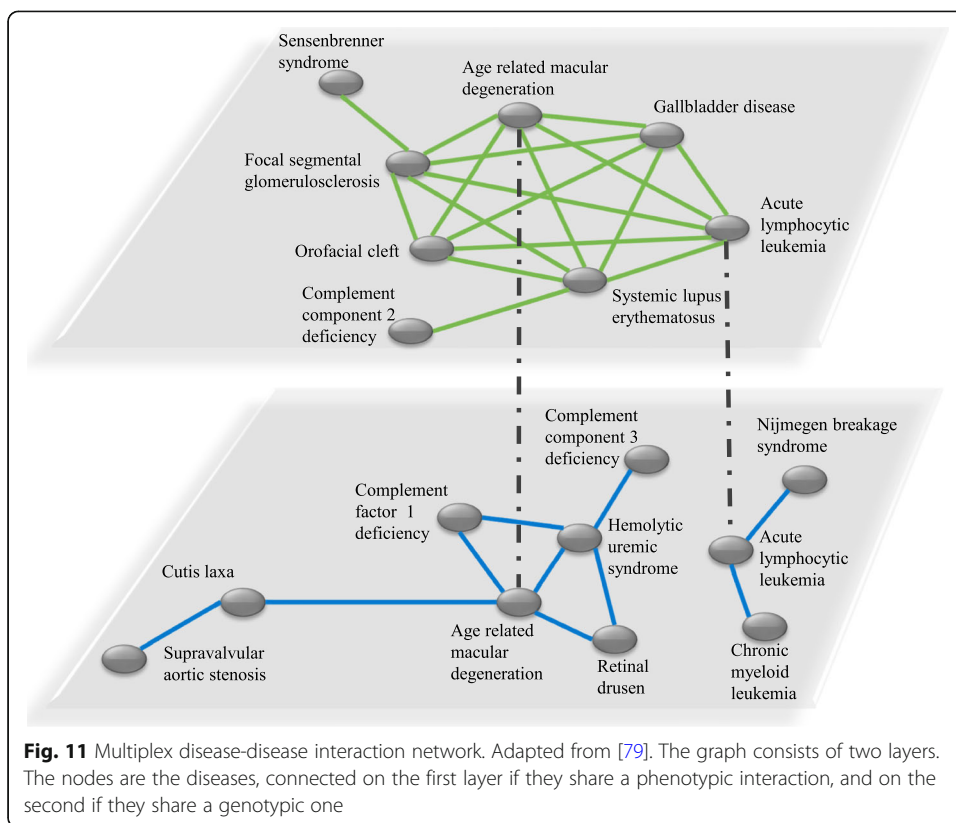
Sensenbrenner syndrome

Age related macular degeneration

Gallbladder disease

Focal segmental glomerulosclerosis

Acute lymphocytic leukemia

Orofacial cleft

Complement component 2 deficiency

Systemic lupus erythematosus

Complement component 3 deficiency

Nijmegen breakage syndrome

Complement factor 1 deficiency

Hemolytic uremic syndrome

Acute lymphocytic leukemia

Cutis laxa

Supravalvular aortic stenosis

Age related macular degeneration

Retinal drusen

Chronic myeloid leukemia

**Fig. 11** Multiplex disease-disease interaction network. Adapted from [79]. The graph consists of two layers. The nodes are the diseases, connected on the first layer if they share a phenotypic interaction, and on the second if they share a genotypic one